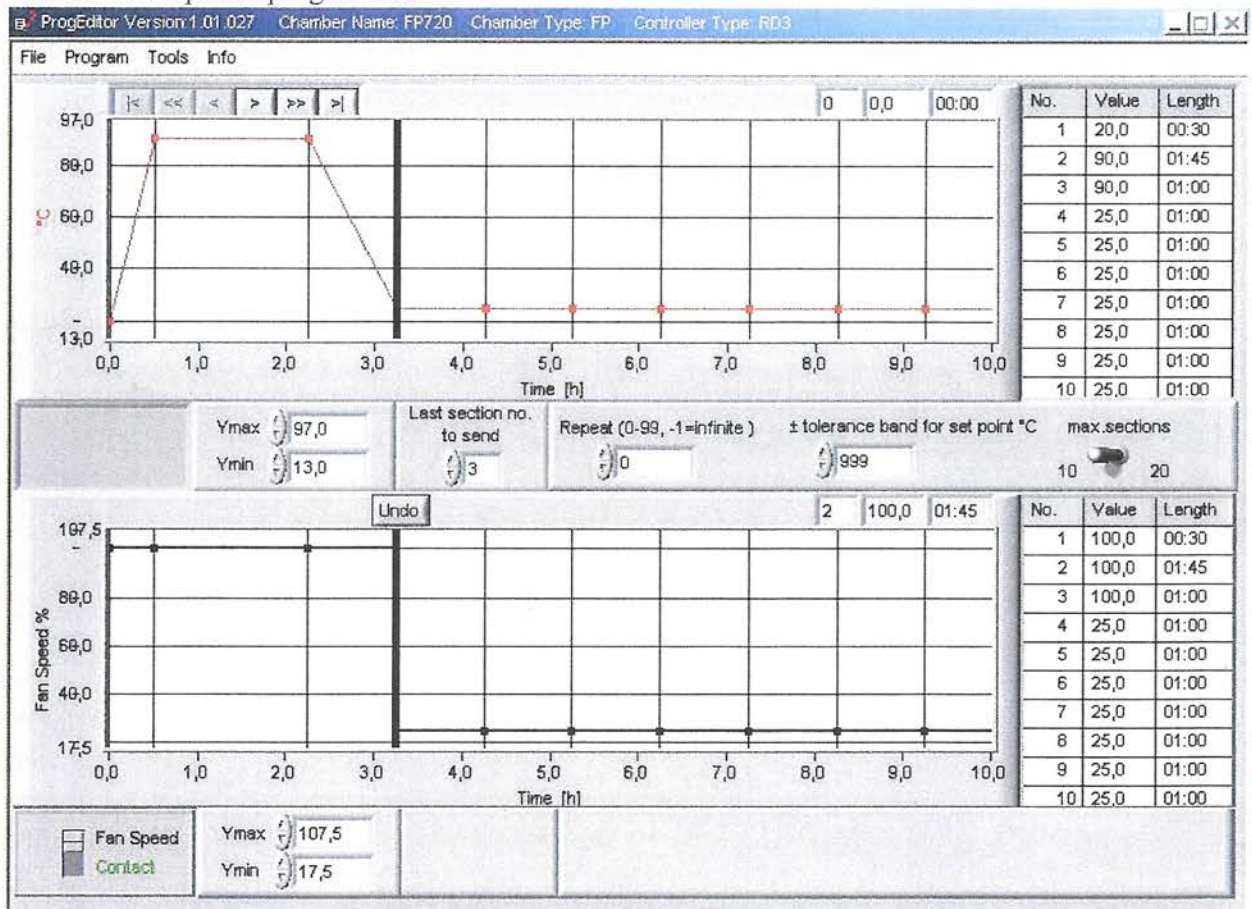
ProgEditor Version 1.01.027 Chamber Name: FP720 Chamber Type: FP Controller Type: RD3

File Program Tools Info

|< << < > >> >|

0 0,0 00:00

97,0
80,0
60,0
40,0
13,0
°C

0,0 1,0 2,0 3,0 4,0 5,0 6,0 7,0 8,0 9,0 10,0
Time [h]

| No. | Value | Length |
|---|---|---|
| 1 | 20,0 | 00:30 |
| 2 | 90,0 | 01:45 |
| 3 | 90,0 | 01:00 |
| 4 | 25,0 | 01:00 |
| 5 | 25,0 | 01:00 |
| 6 | 25,0 | 01:00 |
| 7 | 25,0 | 01:00 |
| 8 | 25,0 | 01:00 |
| 9 | 25,0 | 01:00 |
| 10 | 25,0 | 01:00 |

Ymax 97,0
Ymin 13,0

Last section no. to send
3

Repeat (0-99, -1=infinite )
0

± tolerance band for set point °C
999

max.sections
10 20

Undo

2 100,0 01:45

107,5
80,0
60,0
40,0
17,5
Fan Speed %

0,0 1,0 2,0 3,0 4,0 5,0 6,0 7,0 8,0 9,0 10,0
Time [h]

| No. | Value | Length |
|---|---|---|
| 1 | 100,0 | 00:30 |
| 2 | 100,0 | 01:45 |
| 3 | 100,0 | 01:00 |
| 4 | 25,0 | 01:00 |
| 5 | 25,0 | 01:00 |
| 6 | 25,0 | 01:00 |
| 7 | 25,0 | 01:00 |
| 8 | 25,0 | 01:00 |
| 9 | 25,0 | 01:00 |
| 10 | 25,0 | 01:00 |

Fan Speed
Contact

Ymax 107,5
Ymin 17,5